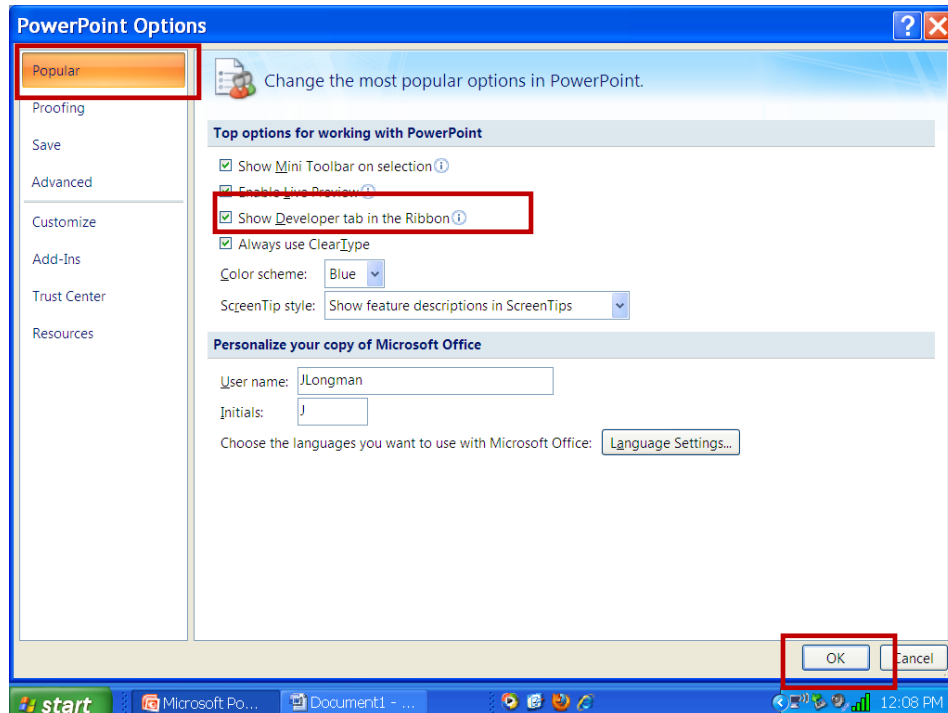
PowerPoint Options

Popular
Proofing
Save
Advanced
Customize
Add-Ins
Trust Center
Resources

Change the most popular options in PowerPoint.

Top options for working with PowerPoint

Show Mini Toolbar on selection
Enable Live Preview
Show Developer tab in the Ribbon
Always use ClearType
Color scheme: Blue
ScreenTip style: Show feature descriptions in ScreenTips

Personalize your copy of Microsoft Office

User name: JLongman
Initials: J
Choose the languages you want to use with Microsoft Office: Language Settings...

OK
Cancel

start
Microsoft Po...
Document1 - ...
12:08 PM